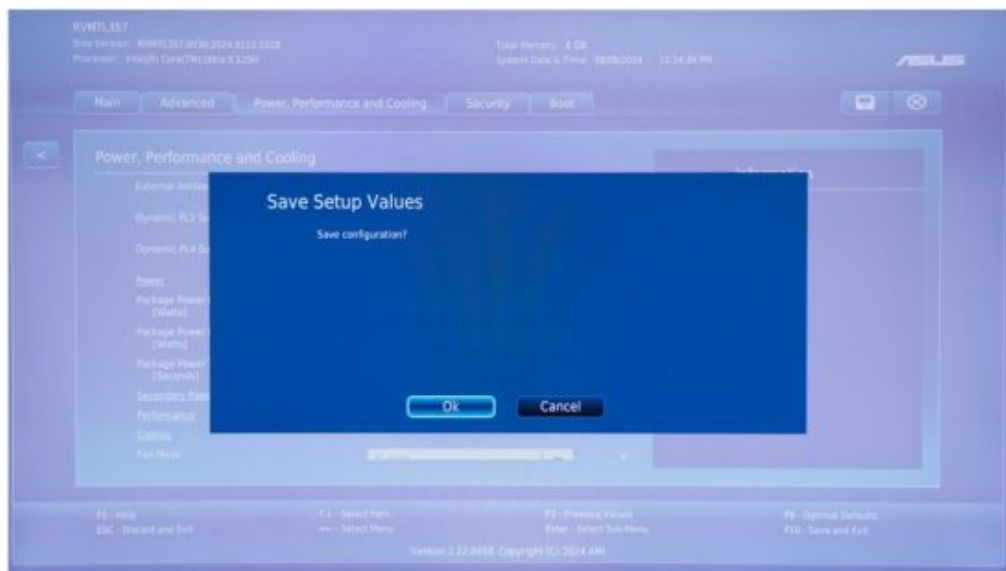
RVMTL357
Bios Version: RVMTL357.0036.2024.0131.1328
Processor: Intel(R) Core(TM) Ultra 5 125H

Total Memory: 8 GB
System Date & Time: 08/08/2024 12:34:34 PM

ASUS

Main Advanced Power, Performance and Cooling Security Boot

<

Power, Performance and Cooling

External Ambie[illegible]

Dynamic PL3 Su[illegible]

Dynamic PL4 Su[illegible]

Power

Package Power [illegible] [Watts]

Package Power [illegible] [Watts]

Package Power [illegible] [Seconds]

Secondary Powe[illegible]

Performance

Cooling

Fan Mode

Information

Save Setup Values

Save configuration?

Ok Cancel

F1 - Help
ESC - Discard and Exit

↑↓ - Select Item
↔ - Select Menu

F3 - Previous Values
Enter - Select Sub-Menu

F9 - Optimal Defaults
F10 - Save and Exit

Version 2.22.0058. Copyright (C) 2024 AMI